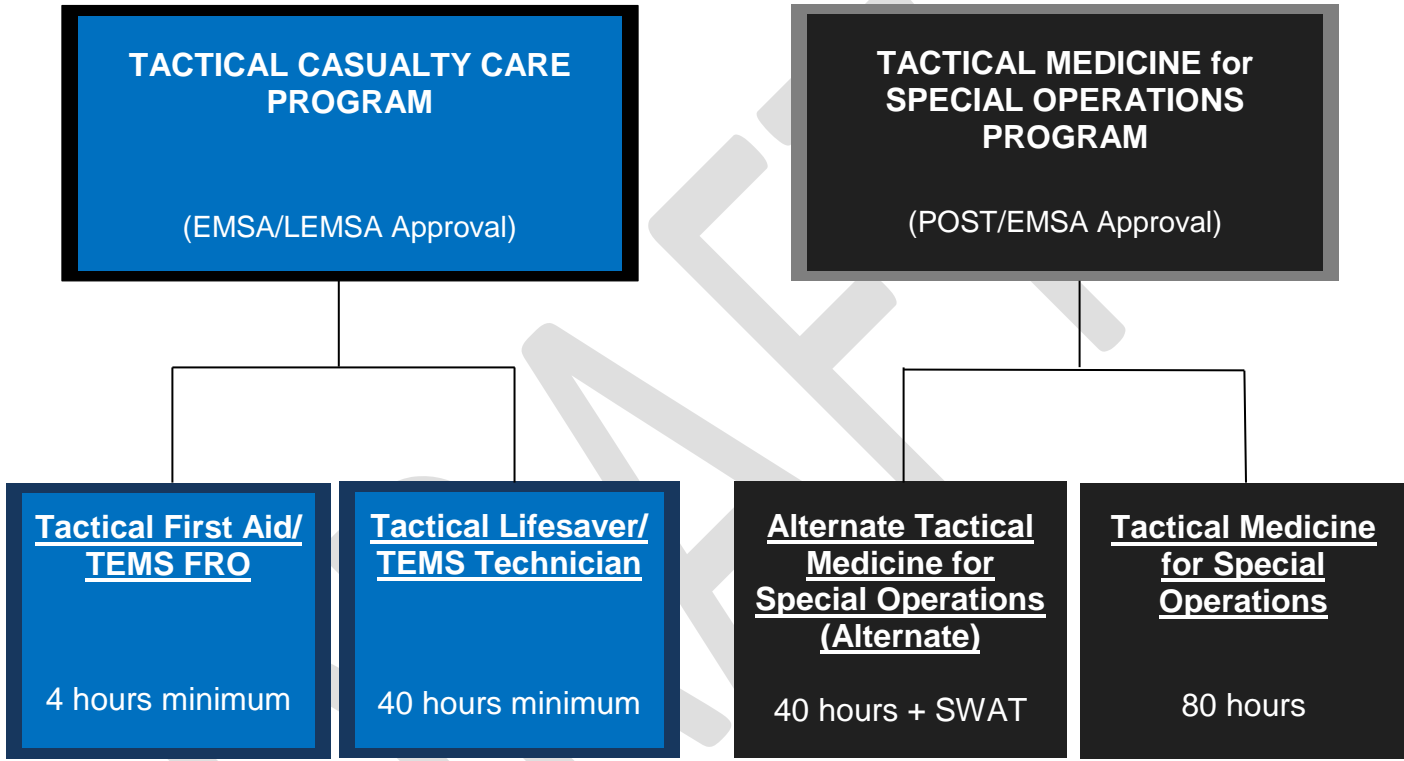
TACTICAL CASUALTY CARE PROGRAM

(EMSA/LEMSA Approval)

TACTICAL MEDICINE for SPECIAL OPERATIONS PROGRAM

(POST/EMSA Approval)

Tactical First Aid/ TEMS FRO

4 hours minimum

Tactical Lifesaver/ TEMS Technician

40 hours minimum

Alternate Tactical Medicine for Special Operations (Alternate)

40 hours + SWAT

Tactical Medicine for Special Operations

80 hours